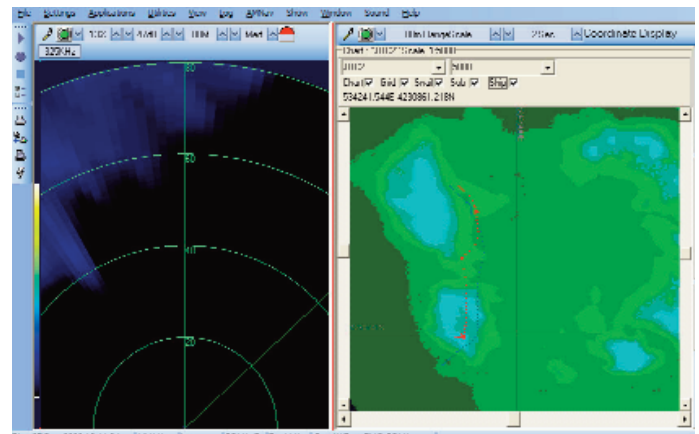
File Settings Applications Utilities View Log APNav Show Window Sound Help

320KHz

80

60

40

20

Coordinate Display

Chart: "3002" Scale 1:5000

3002

5000

Chart Grid Small Sub Ship

534241.544E 4230861.218N

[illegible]